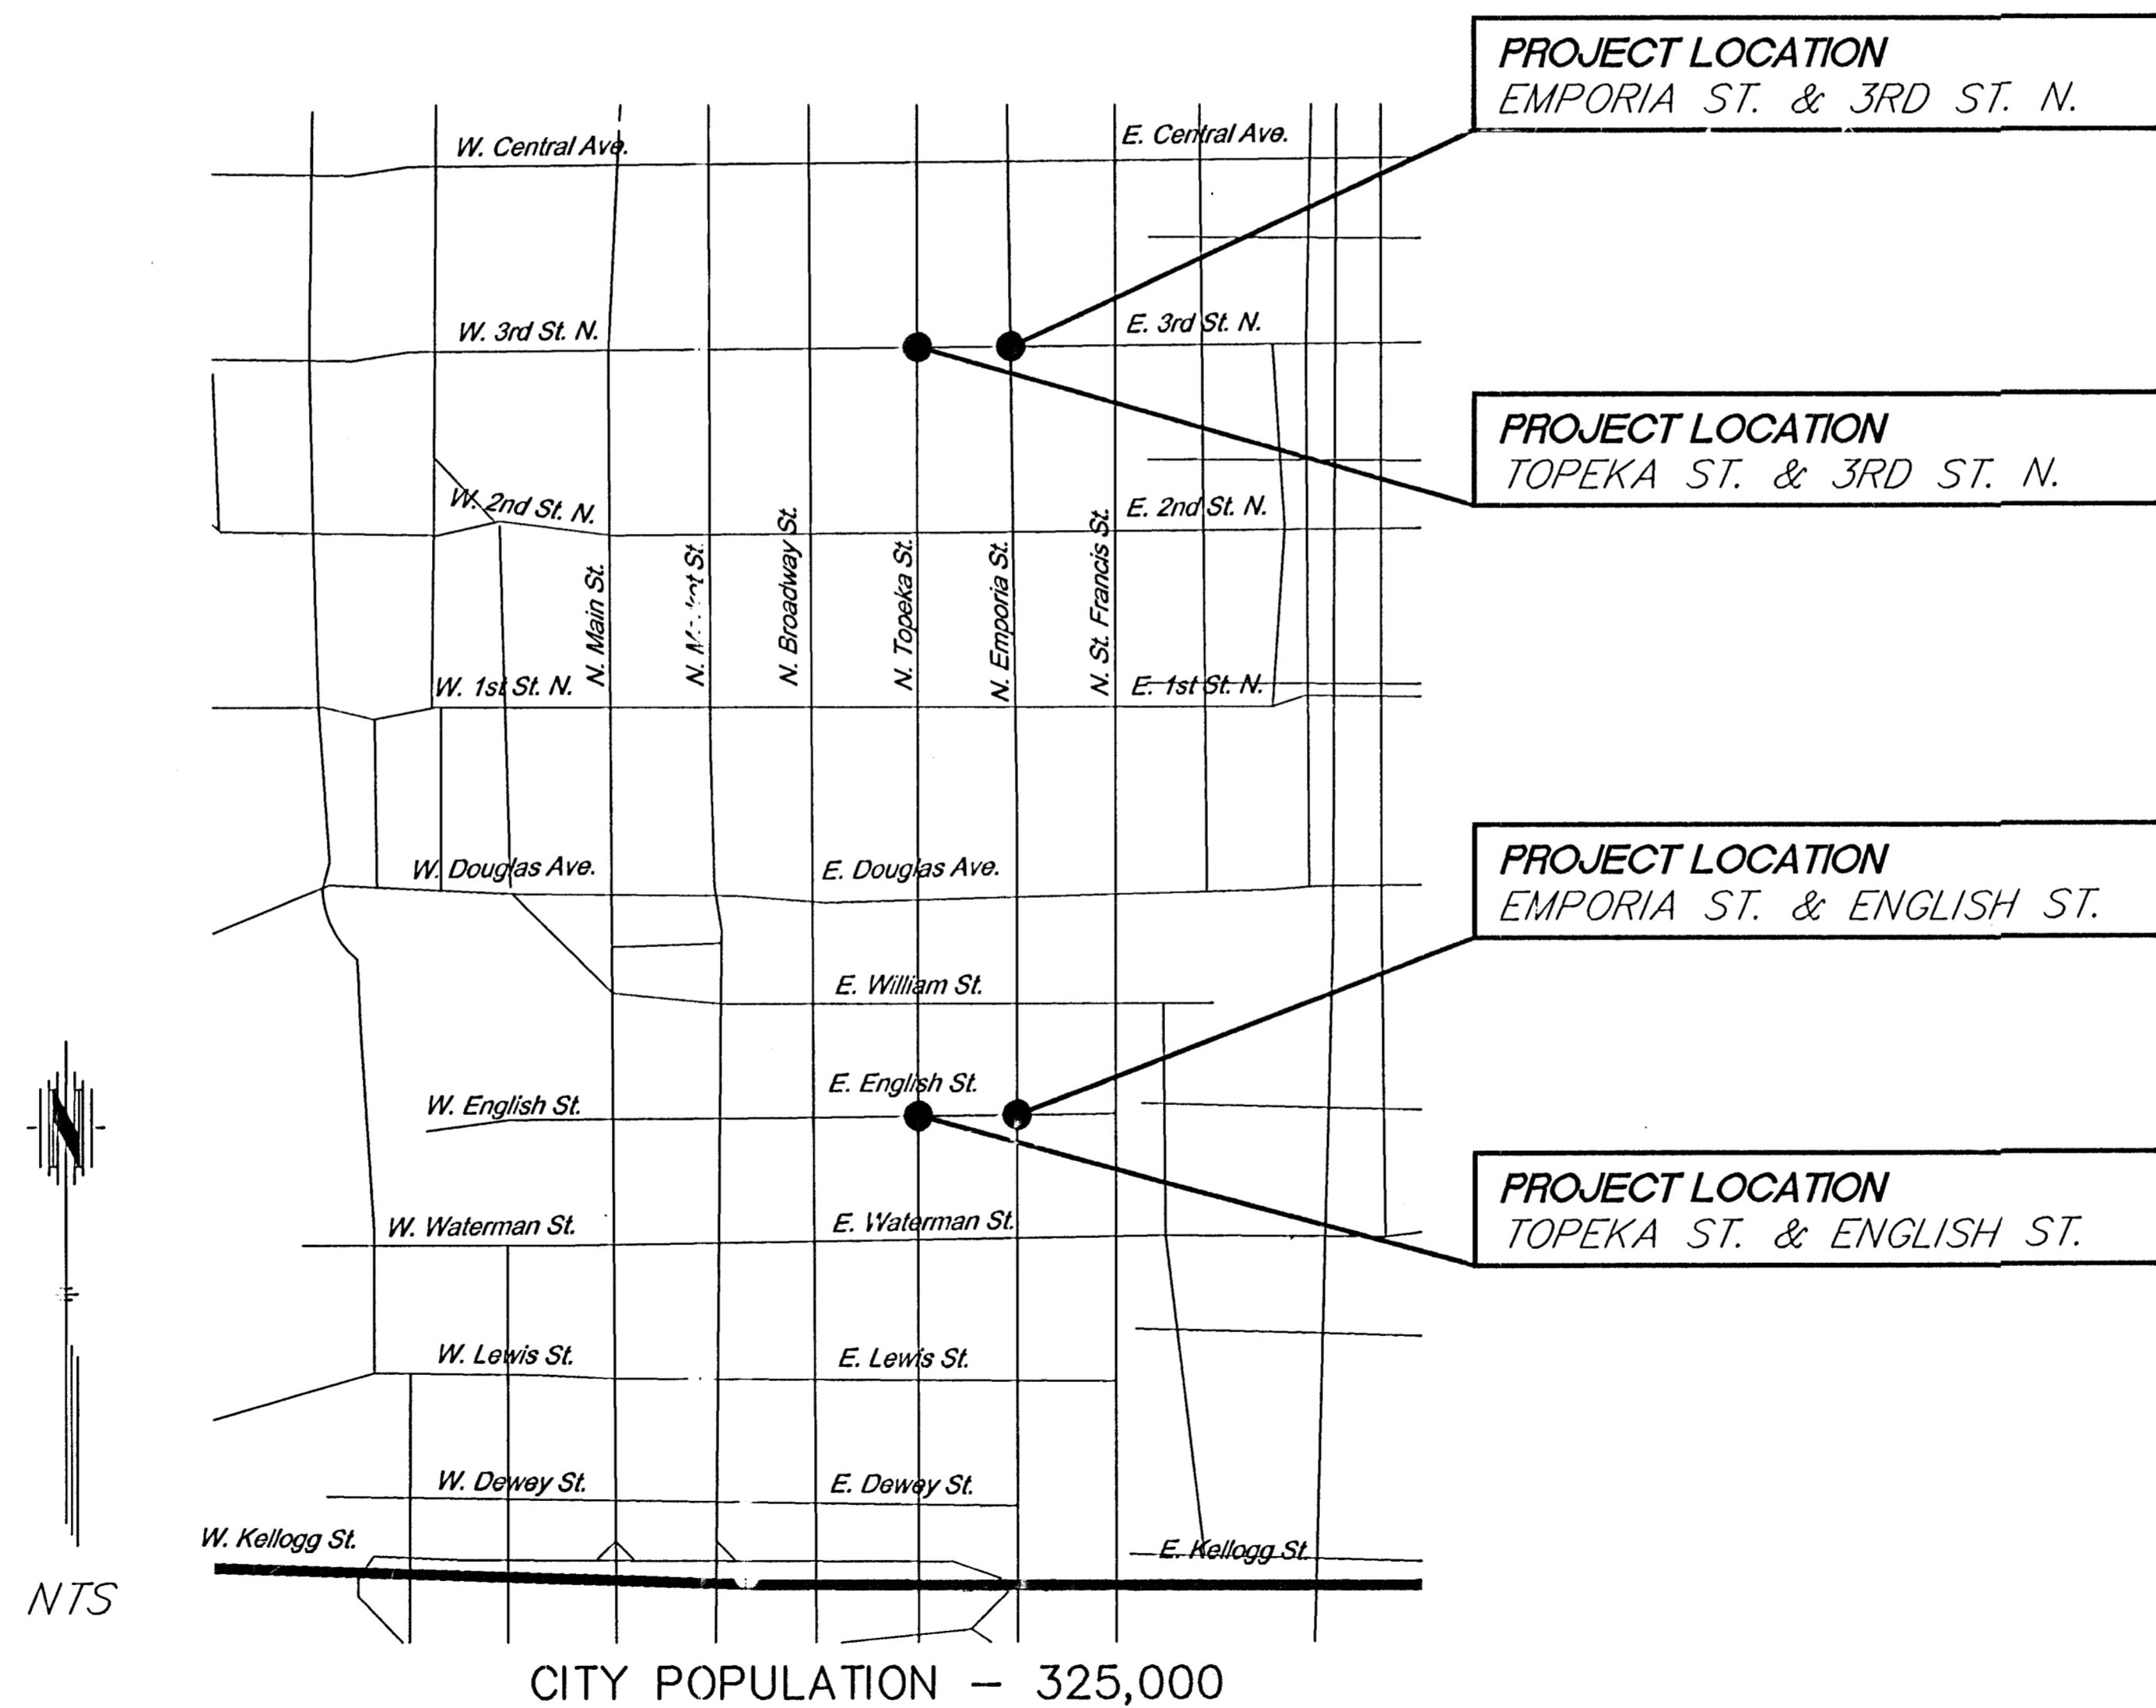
PROJECT LOCATION
EMPORIA ST. & 3RD ST. N.

W. Central Ave.

E. Central Ave.

W. 3rd St. N.

E. 3rd St. N.

PROJECT LOCATION
TOPEKA ST. & 3RD ST. N.

W. 2nd St. N.

E. 2nd St. N.

N. Main St.

N. M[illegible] St.

N. Broadway St.

N. Topeka St.

N. Emporia St.

N. St. Francis St.

W. 1st St. N.

E. 1st St. N.

PROJECT LOCATION
EMPORIA ST. & ENGLISH ST.

W. Douglas Ave.

E. Douglas Ave.

E. William St.

E. English St.

W. English St.

PROJECT LOCATION
TOPEKA ST. & ENGLISH ST.

W. Waterman St.

E. Waterman St.

W. Lewis St.

E. Lewis St.

W. Dewey St.

E. Dewey St.

W. Kellogg St.

E. Kellogg St.

N

NTS

CITY POPULATION – 325,000